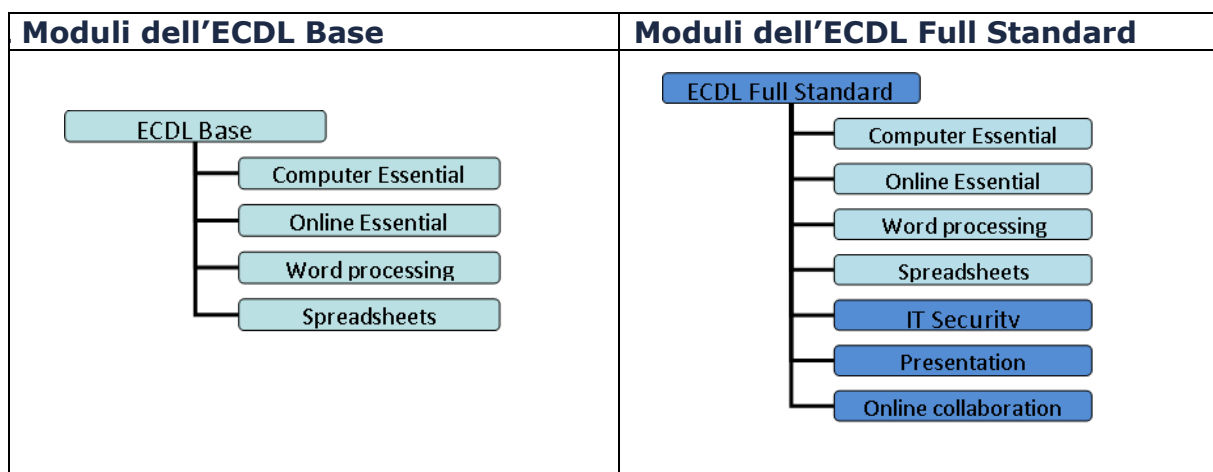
| Moduli dell’ECDL Base | Moduli dell’ECDL Full Standard |
|---|---|
| ECDL Base<br>Computer Essential<br>Online Essential<br>Word processing<br>Spreadsheets | ECDL Full Standard<br>Computer Essential<br>Online Essential<br>Word processing<br>Spreadsheets<br>IT Security<br>Presentation<br>Online collaboration |